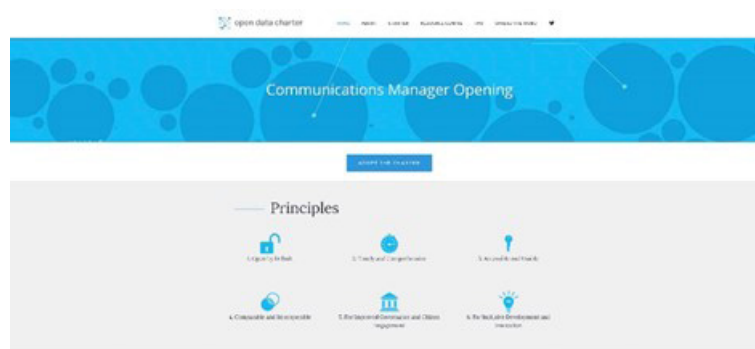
open data charter

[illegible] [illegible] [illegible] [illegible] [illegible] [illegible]

Communications Manager Opening

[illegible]

Principles

1. Open by Default

2. Timely and Comprehensive

3. Accessible and Usable

4. Comparable and Interoperable

5. For Improved Governance and Citizen Engagement

6. For Inclusive Development and Innovation